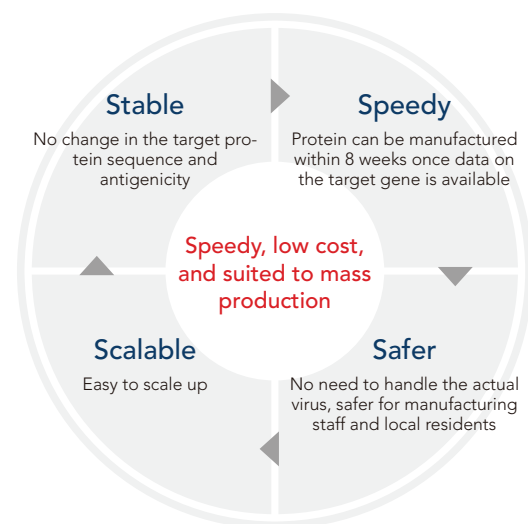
Stable
No change in the target protein sequence and antigenicity

Speedy
Protein can be manufactured within 8 weeks once data on the target gene is available

Speedy, low cost, and suited to mass production

Scalable
Easy to scale up

Safer
No need to handle the actual virus, safer for manufacturing staff and local residents